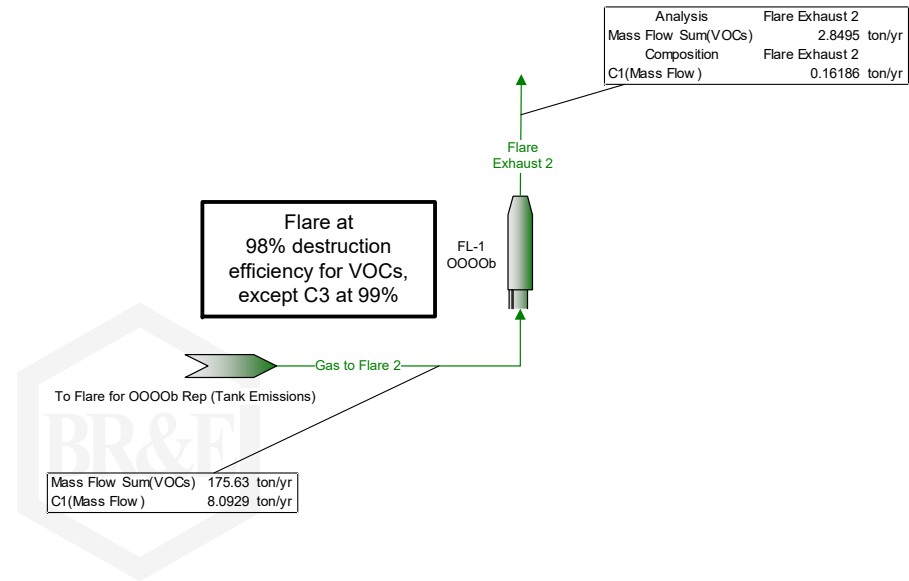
| Analysis | Flare Exhaust 2 |
|---|---|
| Mass Flow Sum(VOCs) | 2.8495 ton/yr |
| Composition | Flare Exhaust 2 |
| C1(Mass Flow ) | 0.16186 ton/yr |

Flare Exhaust 2

Flare at 98% destruction efficiency for VOCs, except C3 at 99%

FL-1 OOOOb

Gas to Flare 2

To Flare for OOOOb Rep (Tank Emissions)

BR&E

| Mass Flow Sum(VOCs) | 175.63 ton/yr |
|---|---|
| C1(Mass Flow ) | 8.0929 ton/yr |